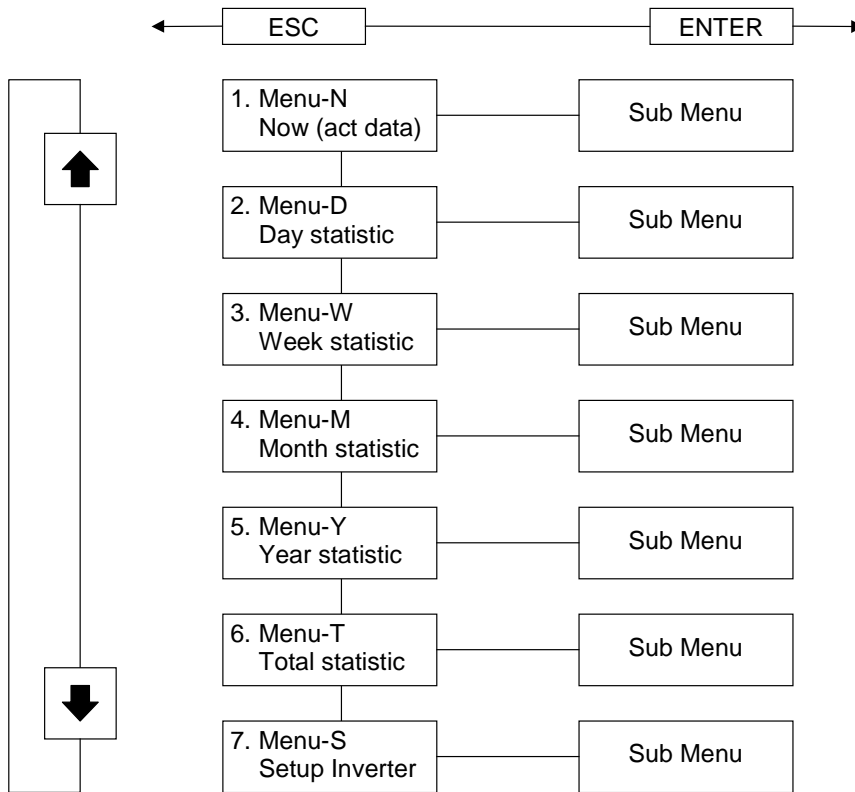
ESC

ENTER

1. Menu-N
Now (act data)

Sub Menu

2. Menu-D
Day statistic

Sub Menu

3. Menu-W
Week statistic

Sub Menu

4. Menu-M
Month statistic

Sub Menu

5. Menu-Y
Year statistic

Sub Menu

6. Menu-T
Total statistic

Sub Menu

7. Menu-S
Setup Inverter

Sub Menu